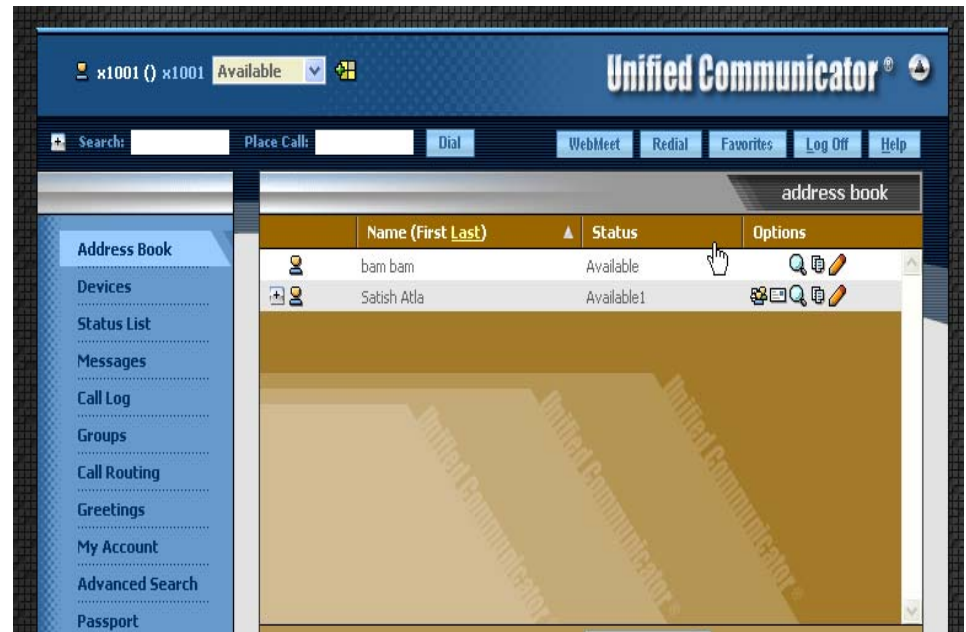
x1001 () x1001 Available

Unified Communicator®

Search:
Place Call:
Dial
WebMeet
Redial
Favorites
Log Off
Help

address book

Address Book
Devices
Status List
Messages
Call Log
Groups
Call Routing
Greetings
My Account
Advanced Search
Passport

| Name (First Last) | Status | Options |
|---|---|---|
| bam bam | Available | |
| Satish Atla | Available1 | |

Unified Communicator®
Unified Communicator®
Unified Communicator®